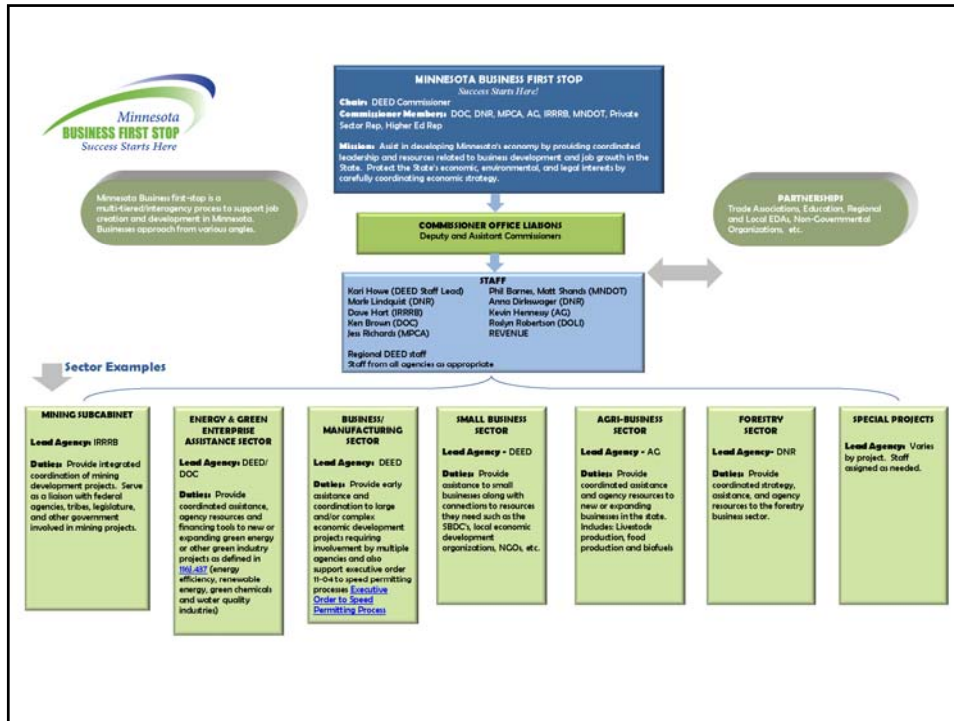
Minnesota
BUSINESS FIRST STOP
Success Starts Here

MINNESOTA BUSINESS FIRST STOP
Success Starts Here!
Chair: DEED Commissioner
Commissioner Members: DOC, DNR, MPCA, AG, IRRRB, MNDOT, Private Sector Rep, Higher Ed Rep

Mission: Assist in developing Minnesota's economy by providing coordinated leadership and resources related to business development and job growth in the State. Protect the State's economic, environmental, and legal interests by carefully coordinating economic strategy.

Minnesota Business first-stop is a multi-tiered/interagency process to support job creation and development in Minnesota. Businesses approach from various angles.

PARTNERSHIPS
Trade Associations, Education, Regional and Local EDAs, Non-Governmental Organizations, etc.

COMMISSIONER OFFICE LIAISONS
Deputy and Assistant Commissioners

STAFF
Kari Howe (DEED Staff Lead)
Mark Lindquist (DNR)
Dave Hart (IRRRB)
Ken Brown (DOC)
Jess Richards (MPCA)
Phil Barnes, Matt Shands (MNDOT)
Anna Dirkswager (DNR)
Kevin Hennessy (AG)
Roslyn Robertson (DOLI)
REVENUE
Regional DEED staff
Staff from all agencies as appropriate

Sector Examples

MINING SUBCABINET
Lead Agency: IRRRB
Duties: Provide integrated coordination of mining development projects. Serve as a liaison with federal agencies, tribes, legislature, and other government involved in mining projects.

ENERGY & GREEN ENTERPRISE ASSISTANCE SECTOR
Lead Agency: DEED/DOC
Duties: Provide coordinated assistance, agency resources and financing tools to new or expanding green energy or other green industry projects as defined in 116J.437 (energy efficiency, renewable energy, green chemicals and water quality industries)

BUSINESS/ MANUFACTURING SECTOR
Lead Agency: DEED
Duties: Provide early assistance and coordination to large and/or complex economic development projects requiring involvement by multiple agencies and also support executive order 11-04 to speed permitting processes Executive Order to Speed Permitting Process

SMALL BUSINESS SECTOR
Lead Agency - DEED
Duties: Provide assistance to small businesses along with connections to resources they need such as the SBDC's, local economic development organizations, NGOs, etc.

AGRI-BUSINESS SECTOR
Lead Agency - AG
Duties: Provide coordinated assistance and agency resources to new or expanding businesses in the state. Includes: Livestock production, food production and biofuels

FORESTRY SECTOR
Lead Agency- DNR
Duties: Provide coordinated strategy, assistance, and agency resources to the forestry business sector.

SPECIAL PROJECTS
Lead Agency: Varies by project. Staff assigned as needed.